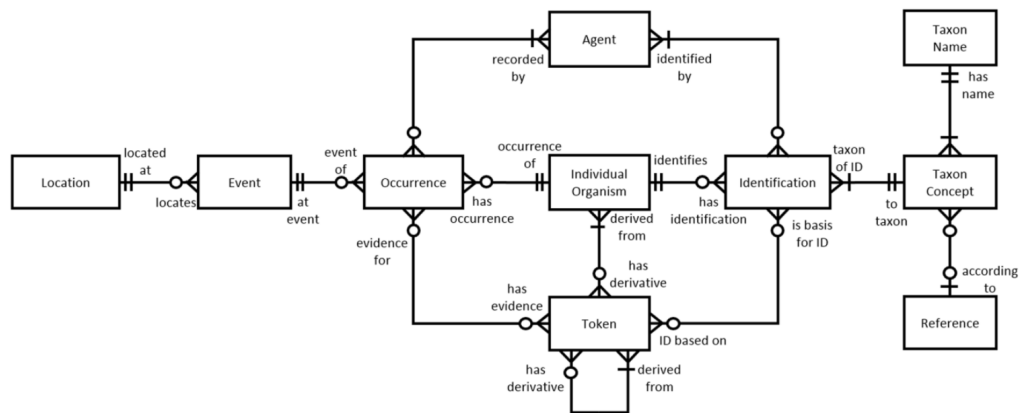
Agent

recorded by

identified by

Taxon Name

has name

Location

located at

locates

Event

at event

event of

Occurrence

has occurrence

occurrence of

Individual Organism

identifies

has identification

Identification

taxon of ID

to taxon

Taxon Concept

evidence for

derived from

has derivative

is basis for ID

according to

Reference

has evidence

Token

ID based on

has derivative

derived from